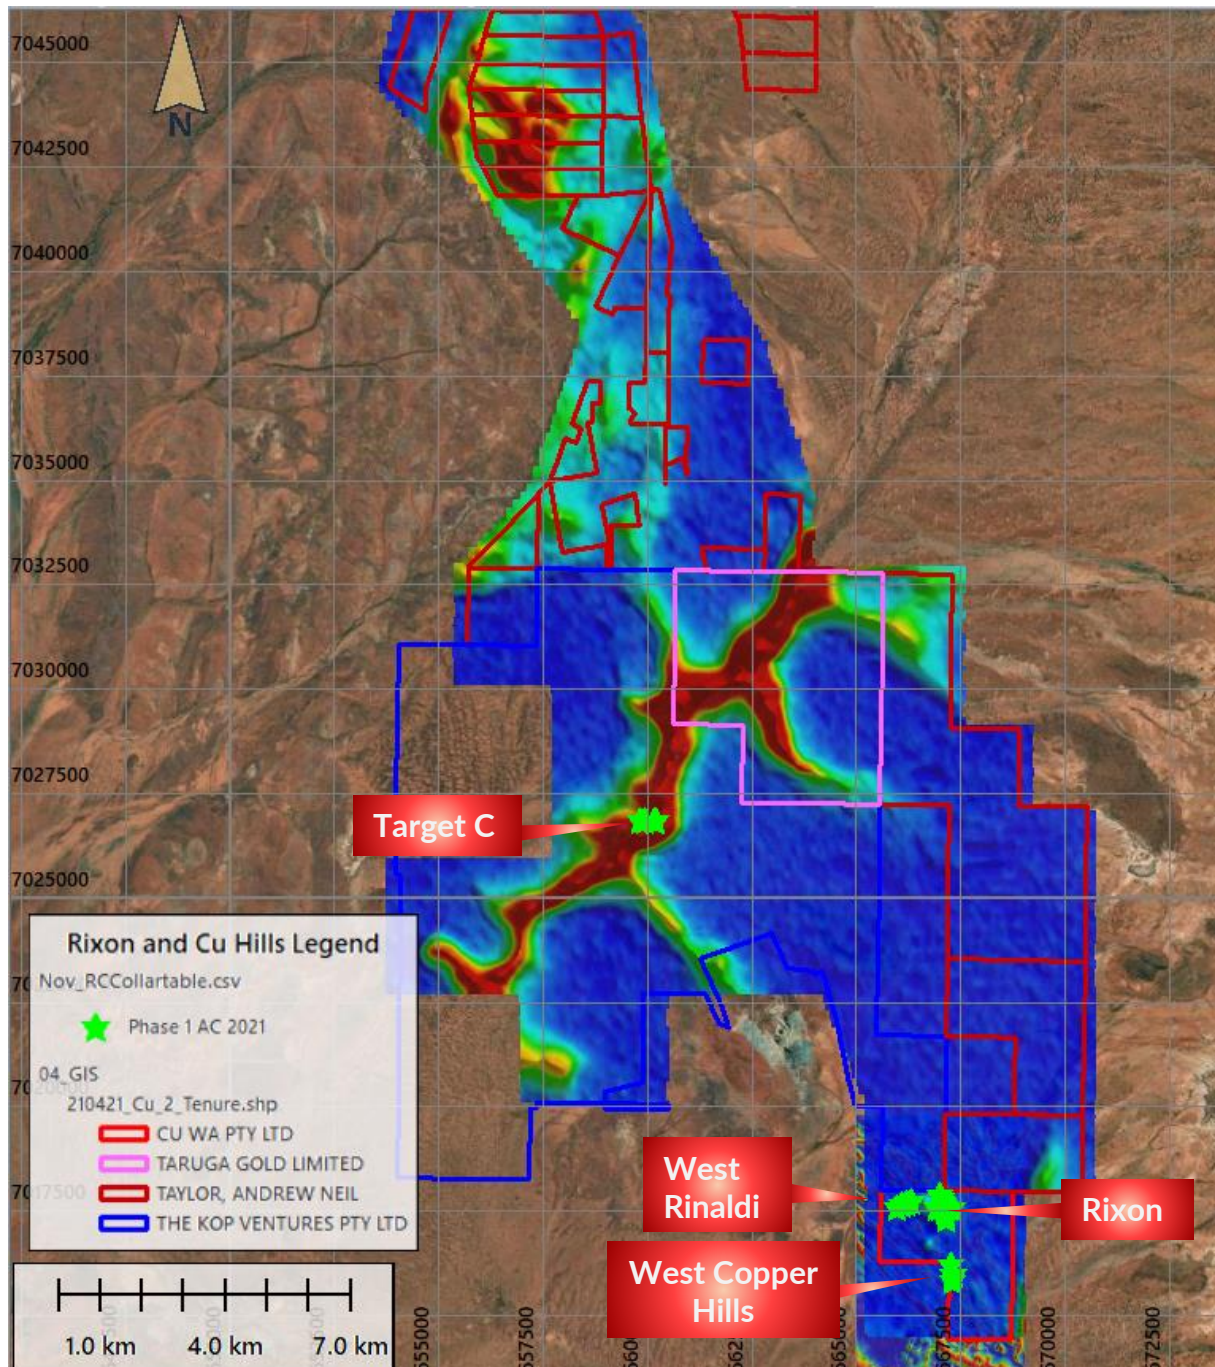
7045000
7042500
7040000
7037500
7035000
7032500
7030000
7027500
7025000
N
Target C
Rixon and Cu Hills Legend
Nov_RCCollartable.csv
Phase 1 AC 2021
04_GIS
210421_Cu_2_Tenure.shp
CU WA PTY LTD
TARUGA GOLD LIMITED
TAYLOR, ANDREW NEIL
THE KOP VENTURES PTY LTD
1.0 km
4.0 km
7.0 km
West Rinaldi
Rixon
West Copper Hills
555000
557500
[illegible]
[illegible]
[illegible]
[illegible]
570000
572500